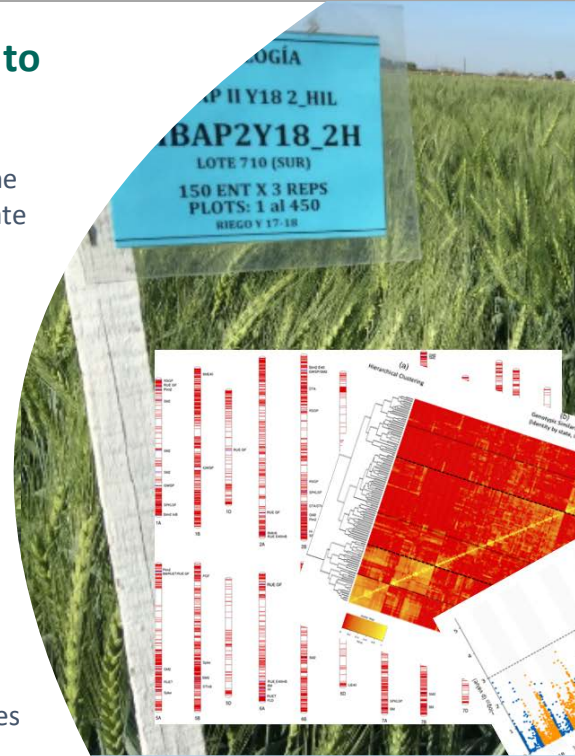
to

ne
te

es

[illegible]OGÍA
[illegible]P II Y18 2_HIL
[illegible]BAP2Y18_2H
LOTE 710 (SUR)
150 ENT X 3 REPS
PLOTS: 1 al 450
RIEGO Y 17-18

Hierarchical Clustering

(a)

Genotypic Similarity (Identity by state, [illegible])

1A
1B
1D
2A
2B
5A
5B
5D
6A
6B
7A
7B
7D